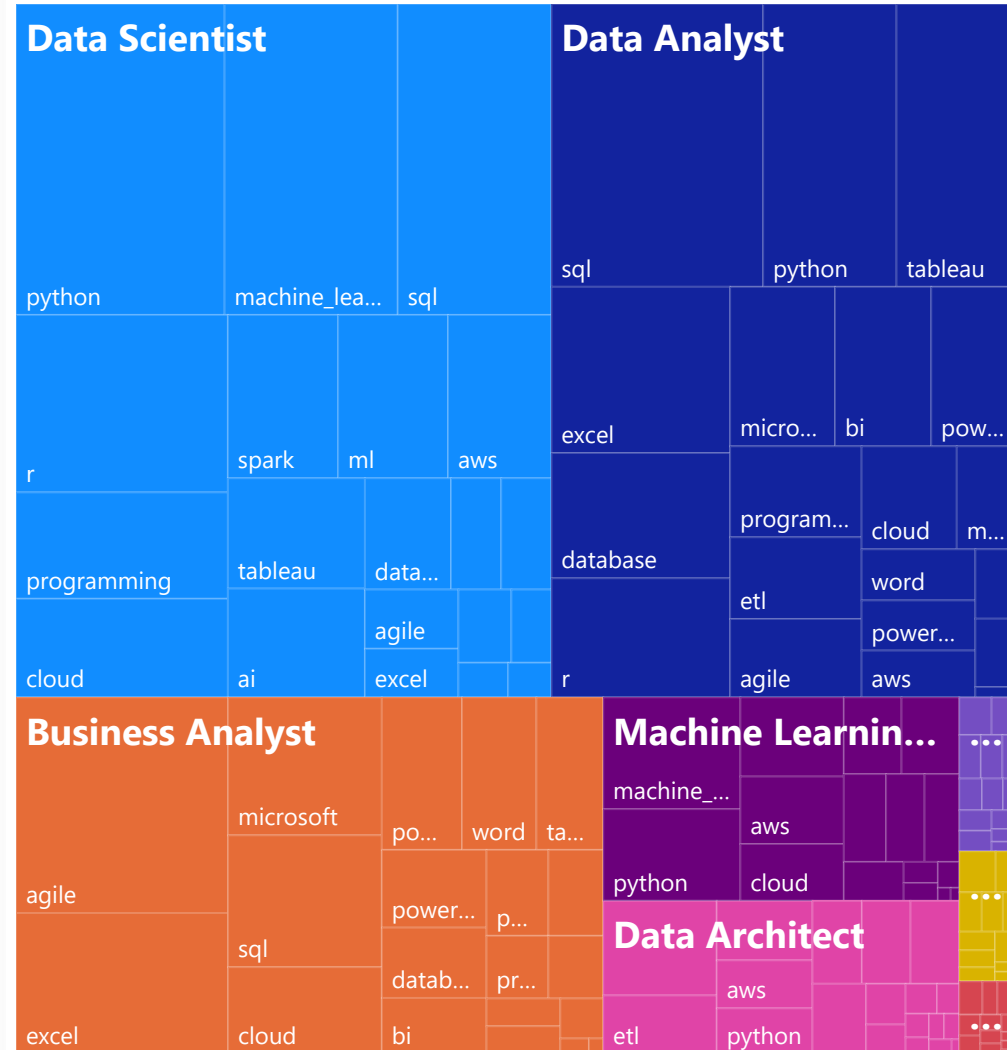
Data Scientist

python

machine_lea...

sql

r

spark

ml

aws

programming

tableau

data...

agile

cloud

ai

excel

Data Analyst

sql

python

tableau

excel

micro...

bi

pow...

program...

cloud

m...

database

word

etl

power...

r

agile

aws

Business Analyst

microsoft

po...

word

ta...

agile

power...

p...

sql

datab...

pr...

excel

cloud

bi

Machine Learnin...

machine_...

aws

python

cloud

Data Architect

aws

etl

python

...

...

...